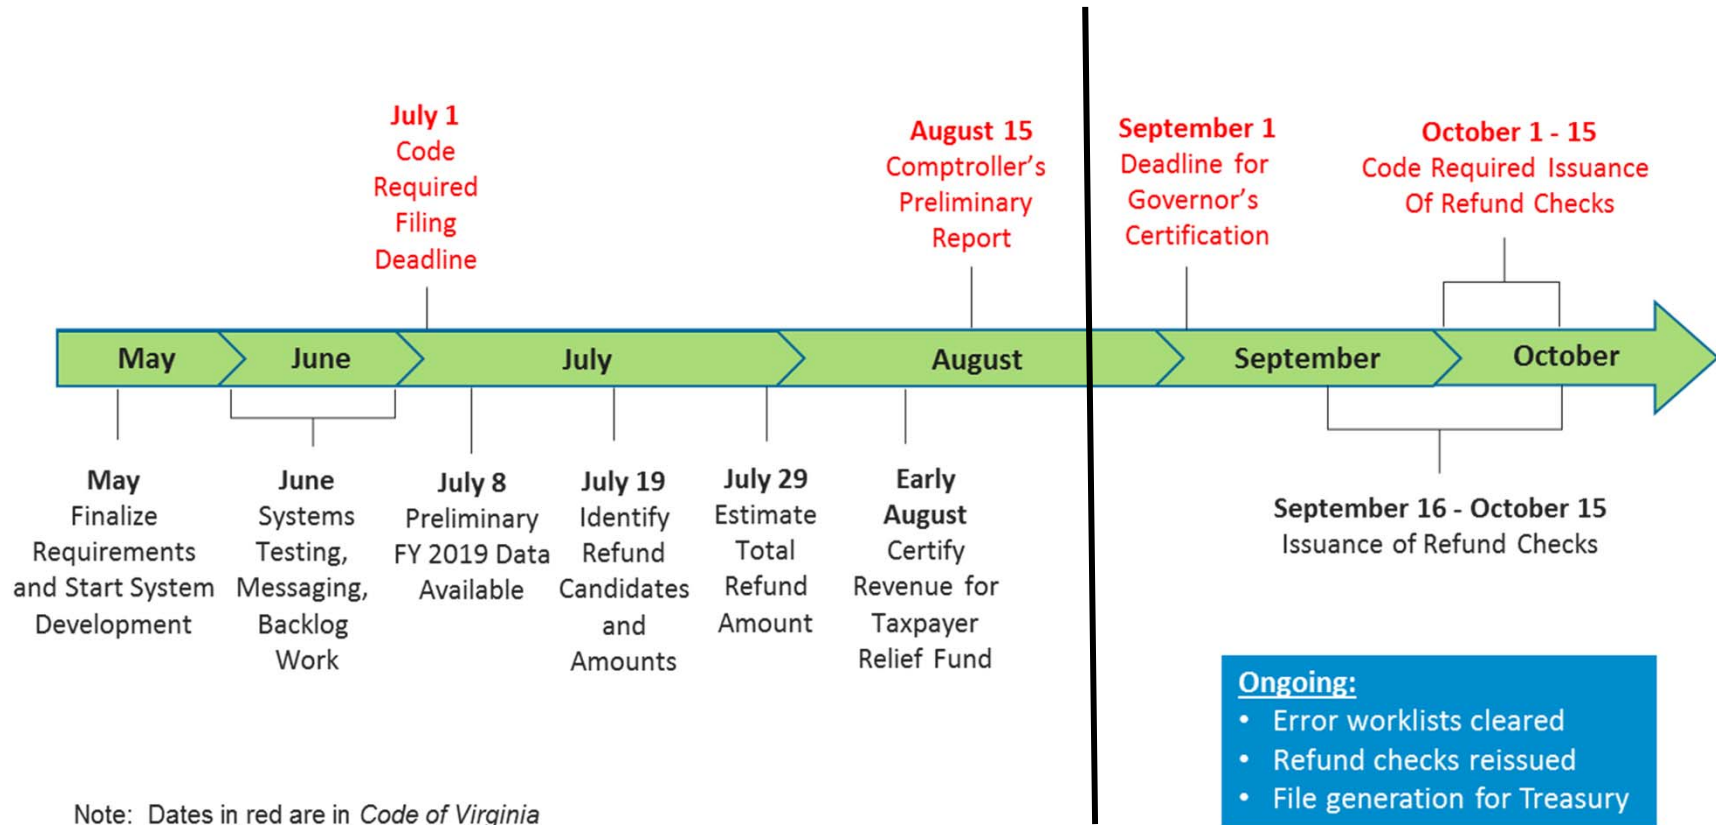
July 1
Code Required Filing Deadline

August 15
Comptroller's Preliminary Report

September 1
Deadline for Governor's Certification

October 1 - 15
Code Required Issuance Of Refund Checks

May | June | July | August | September | October

May
Finalize Requirements and Start System Development

June
Systems Testing, Messaging, Backlog Work

July 8
Preliminary FY 2019 Data Available

July 19
Identify Refund Candidates and Amounts

July 29
Estimate Total Refund Amount

Early August
Certify Revenue for Taxpayer Relief Fund

September 16 - October 15
Issuance of Refund Checks

Ongoing:
• Error worklists cleared
• Refund checks reissued
• File generation for Treasury

Note: Dates in red are in *Code of Virginia*